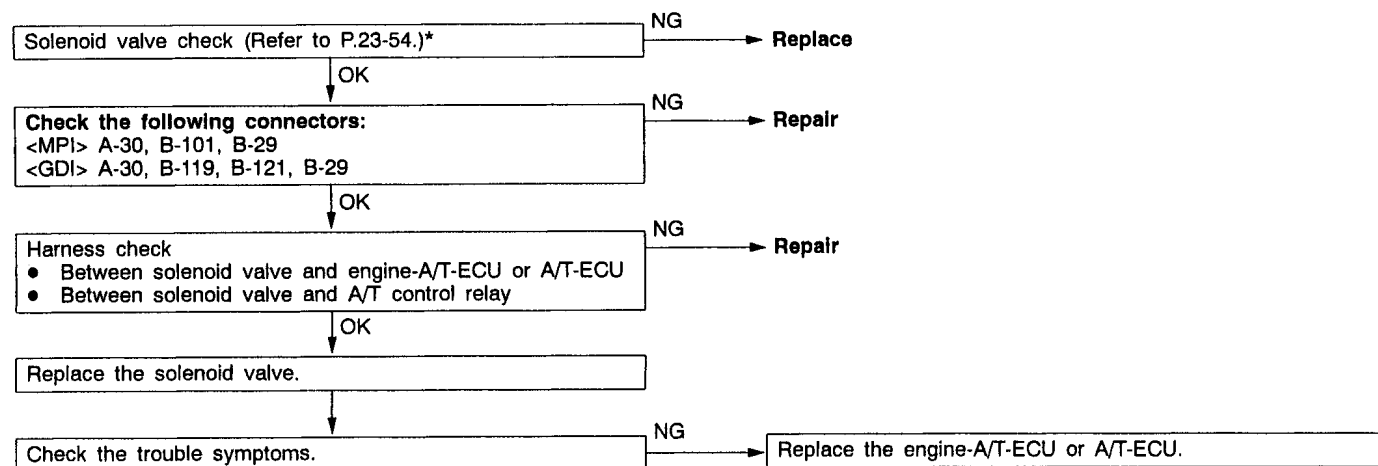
Solenoid valve check (Refer to P.23-54.)*

NG

Replace

OK

Check the following connectors:
<MPI> A-30, B-101, B-29
<GDI> A-30, B-119, B-121, B-29

NG

Repair

OK

Harness check
• Between solenoid valve and engine-A/T-ECU or A/T-ECU
• Between solenoid valve and A/T control relay

NG

Repair

OK

Replace the solenoid valve.

Check the trouble symptoms.

NG

Replace the engine-A/T-ECU or A/T-ECU.